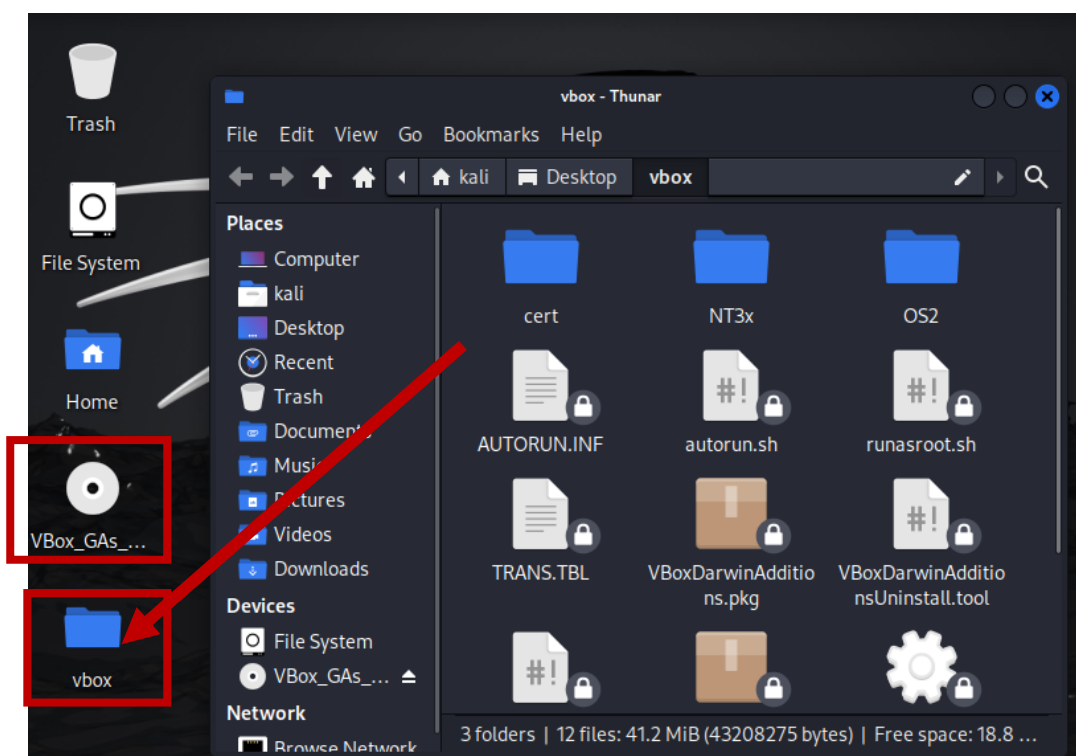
Trash

File System

Home

VBox_GAs_...

vbox

vbox - Thunar

File Edit View Go Bookmarks Help

kali Desktop vbox

Places
Computer
kali
Desktop
Recent
Trash
Documents
Music
Pictures
Videos
Downloads

Devices
File System
VBox_GAs_...

Network
Browse Network

cert
NT3x
OS2
AUTORUN.INF
autorun.sh
runasroot.sh
TRANS.TBL
VBoxDarwinAdditions.pkg
VBoxDarwinAdditionsUninstall.tool

3 folders | 12 files: 41.2 MiB (43208275 bytes) | Free space: 18.8 ...